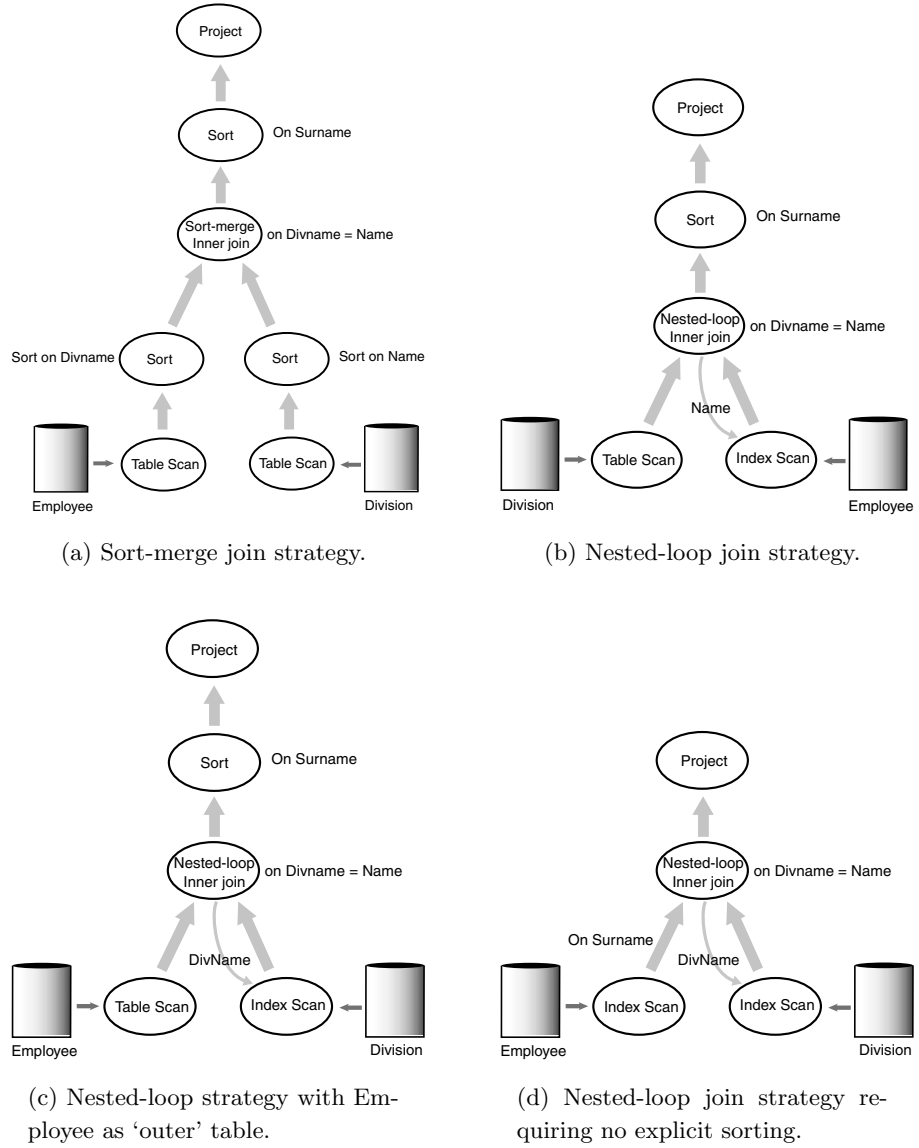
Project

Sort

On Surname

Sort-merge Inner join

on Divname = Name

Sort on Divname

Sort

Sort

Sort on Name

Table Scan

Table Scan

Employee

Division

(a) Sort-merge join strategy.

Project

Sort

On Surname

Nested-loop Inner join

on Divname = Name

Name

Table Scan

Index Scan

Division

Employee

(b) Nested-loop join strategy.

Project

Sort

On Surname

Nested-loop Inner join

on Divname = Name

DivName

Table Scan

Index Scan

Employee

Division

(c) Nested-loop strategy with Employee as 'outer' table.

Project

Nested-loop Inner join

on Divname = Name

On Surname

DivName

Index Scan

Index Scan

Employee

Division

(d) Nested-loop join strategy requiring no explicit sorting.